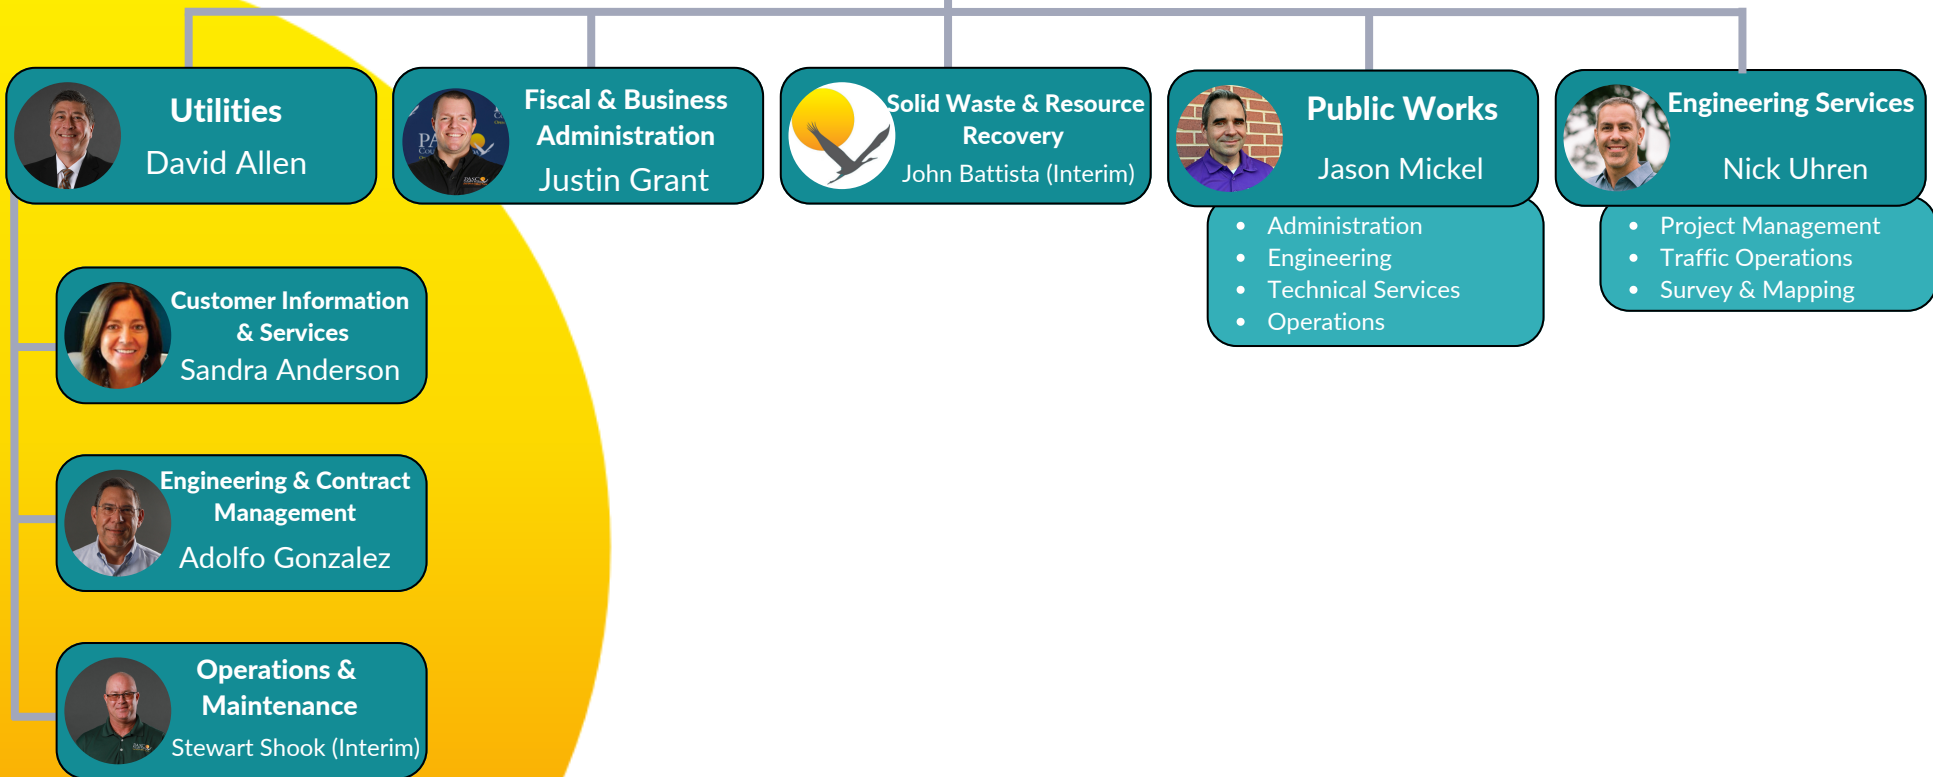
Utilities
David Allen

Fiscal & Business Administration
Justin Grant

Solid Waste & Resource Recovery
John Battista (Interim)

Public Works
Jason Mickel

- Administration
- Engineering
- Technical Services
- Operations

Engineering Services
Nick Uhren

- Project Management
- Traffic Operations
- Survey & Mapping

Customer Information & Services
Sandra Anderson

Engineering & Contract Management
Adolfo Gonzalez

Operations & Maintenance
Stewart Shook (Interim)